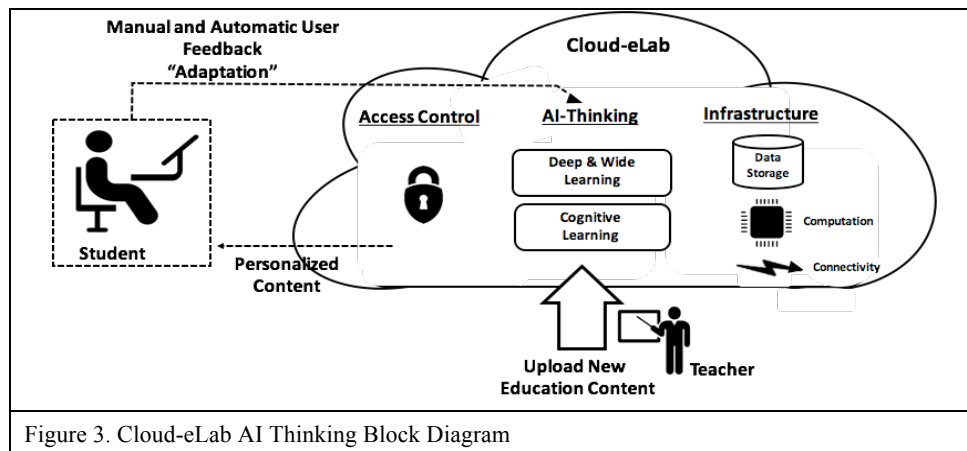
Manual and Automatic User Feedback "Adaptation"

Cloud-eLab

Access Control

AI-Thinking

Infrastructure

Deep & Wide Learning

Cognitive Learning

Data Storage

Computation

Connectivity

Student

Personalized Content

Upload New Education Content

Teacher

Figure 3. Cloud-eLab AI Thinking Block Diagram